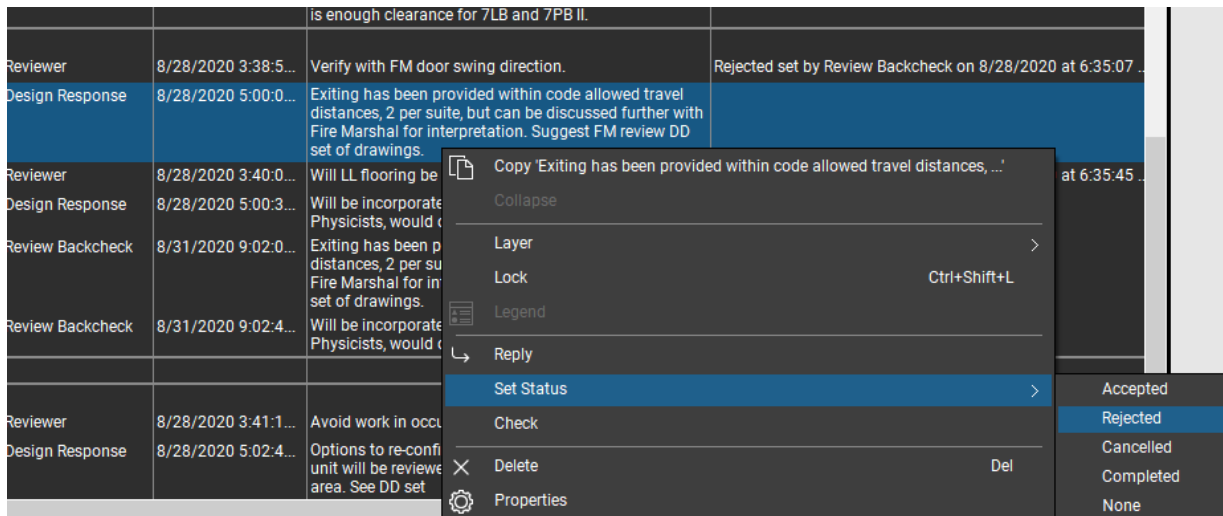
is enough clearance for 7LB and 7PB II.

| | | | |
|---|---|---|---|
| Reviewer | 8/28/2020 3:38:5... | Verify with FM door swing direction. | Rejected set by Review Backcheck on 8/28/2020 at 6:35:07 ... |
| Design Response | 8/28/2020 5:00:0... | Exiting has been provided within code allowed travel distances, 2 per suite, but can be discussed further with Fire Marshal for interpretation. Suggest FM review DD set of drawings. | |
| Reviewer | 8/28/2020 3:40:0... | Will LL flooring be | at 6:35:45 ... |
| Design Response | 8/28/2020 5:00:3... | Will be incorporate Physicists, would c | |
| Review Backcheck | 8/31/2020 9:02:0... | Exiting has been p distances, 2 per su Fire Marshal for in set of drawings. | |
| Review Backcheck | 8/31/2020 9:02:4... | Will be incorporate Physicists, would c | |
| Reviewer | 8/28/2020 3:41:1... | Avoid work in occu | |
| Design Response | 8/28/2020 5:02:4... | Options to re-confi unit will be reviewe area. See DD set | |

Copy 'Exiting has been provided within code allowed travel distances, ...'
Collapse
Layer
Lock Ctrl+Shift+L
Legend
Reply
Set Status
Check
Delete Del
Properties

Accepted
Rejected
Cancelled
Completed
None